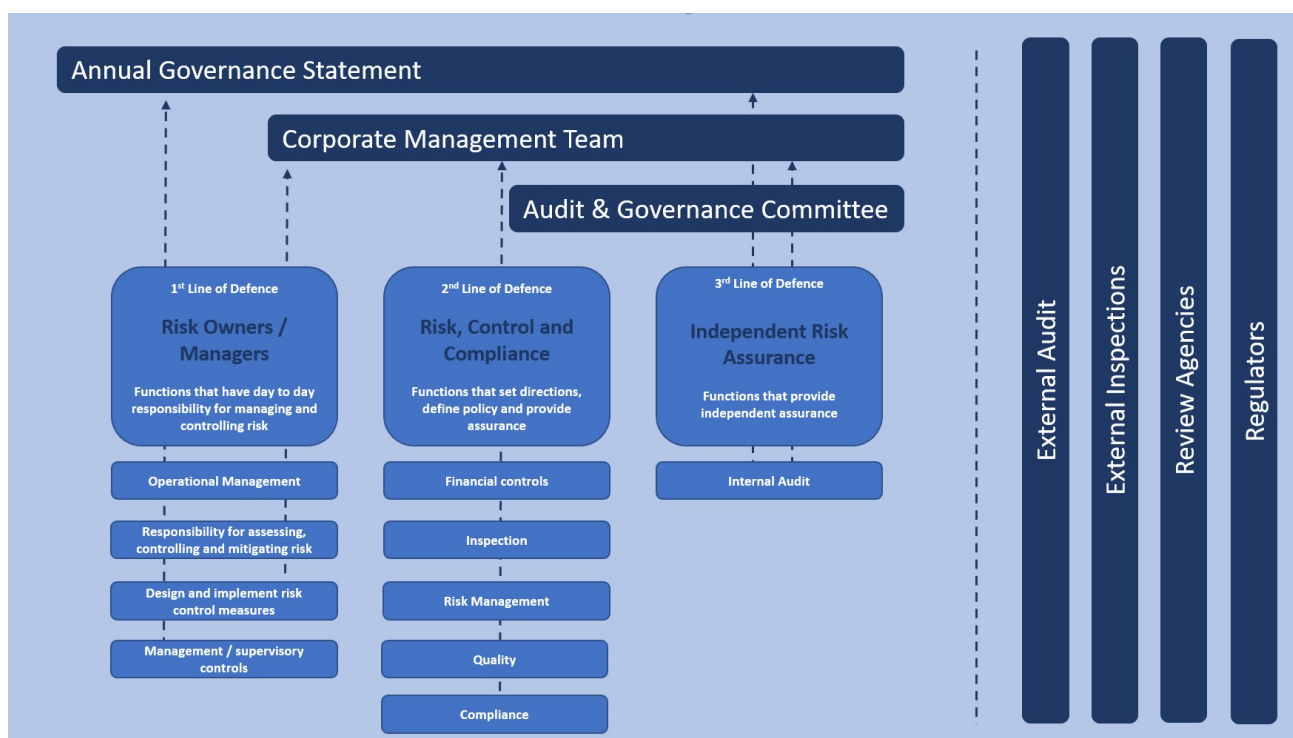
Annual Governance Statement

Corporate Management Team

Audit & Governance Committee

1$^{st}$ Line of Defence

Risk Owners / Managers

Functions that have day to day responsibility for managing and controlling risk

Operational Management

Responsibility for assessing, controlling and mitigating risk

Design and implement risk control measures

Management / supervisory controls

2$^{nd}$ Line of Defence

Risk, Control and Compliance

Functions that set directions, define policy and provide assurance

Financial controls

Inspection

Risk Management

Quality

Compliance

3$^{rd}$ Line of Defence

Independent Risk Assurance

Functions that provide independent assurance

Internal Audit

External Audit

External Inspections

Review Agencies

Regulators